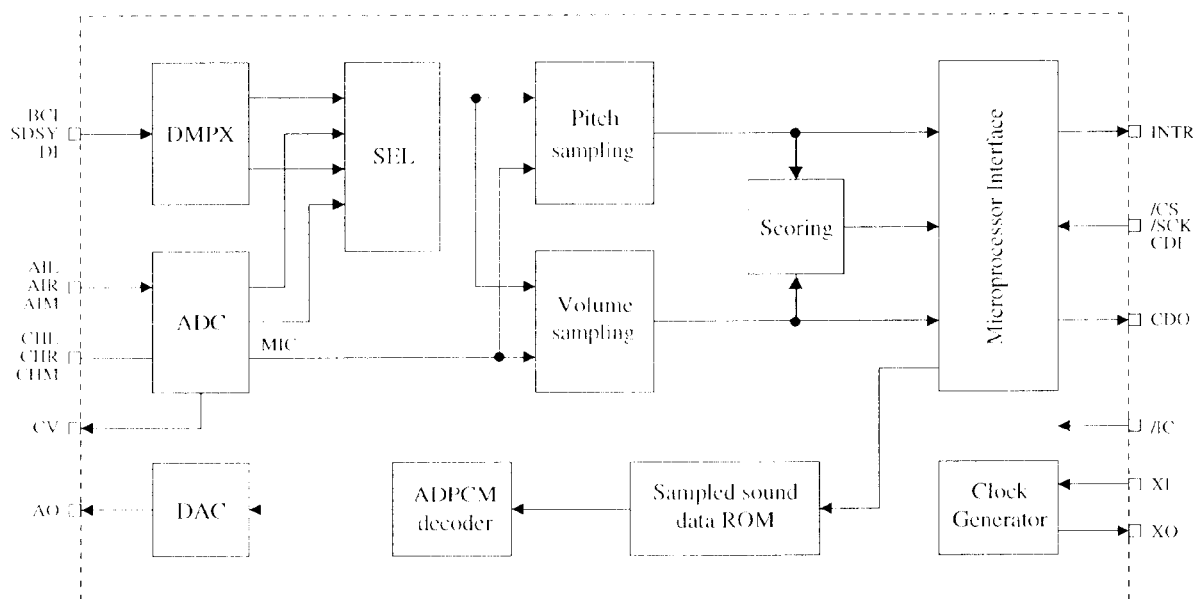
BCI
SDSY
DI

DMPX

SEL

Pitch sampling

Scoring

Microprocessor Interface

INTR

/CS
/SCK
CDI

AIL
AIR
AIM

ADC

Volume sampling

CDO

CHL
CHR
CHM

MIC

CV

/IC

AO

DAC

ADPCM decoder

Sampled sound data ROM

Clock Generator

XI

XO